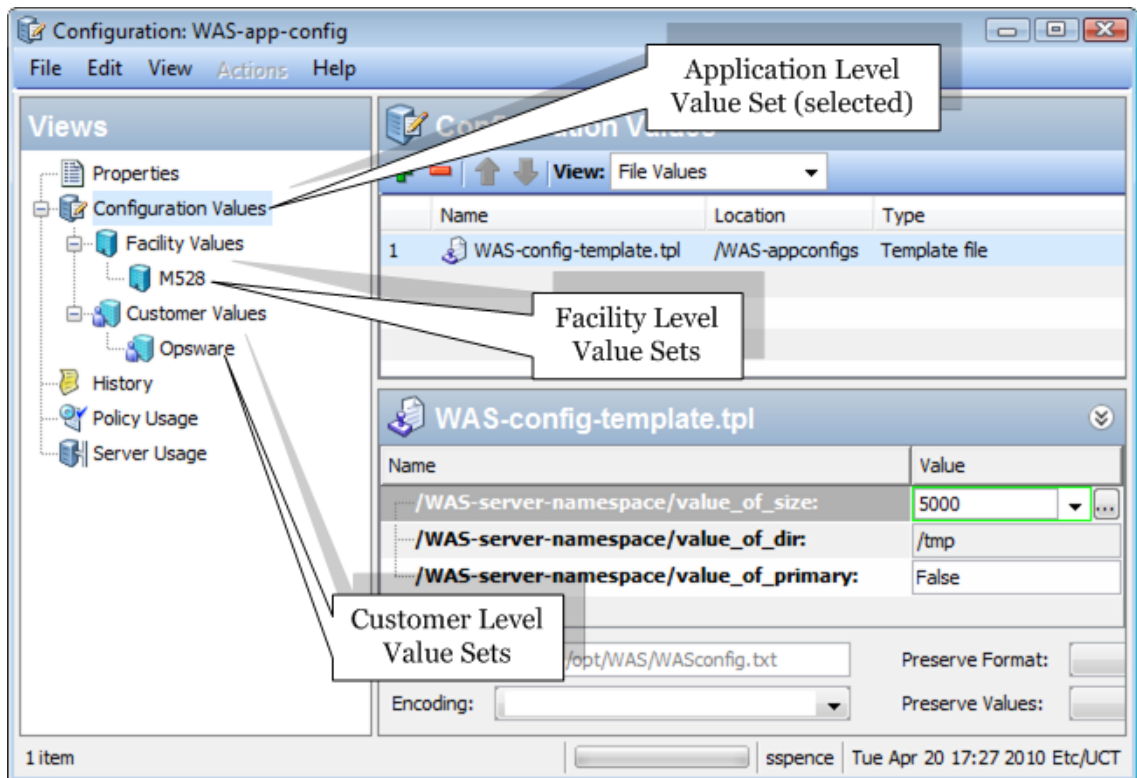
Configuration: WAS-app-config

File Edit View Actions Help

Views

Properties

Configuration Values

Facility Values

M528

Customer Values

Opsware

History

Policy Usage

Server Usage

Application Level Value Set (selected)

Configuration Values

View: File Values

| | Name | Location | Type |
|---|---|---|---|
| 1 | WAS-config-template.tpl | /WAS-appconfigs | Template file |

Facility Level Value Sets

WAS-config-template.tpl

| Name | Value |
|---|---|
| /WAS-server-namespace/value_of_size: | 5000 |
| /WAS-server-namespace/value_of_dir: | /tmp |
| /WAS-server-namespace/value_of_primary: | False |

Customer Level Value Sets

/opt/WAS/WASconfig.txt

Preserve Format:

Encoding:

Preserve Values:

1 item

sspence

Tue Apr 20 17:27 2010 Etc/UCT